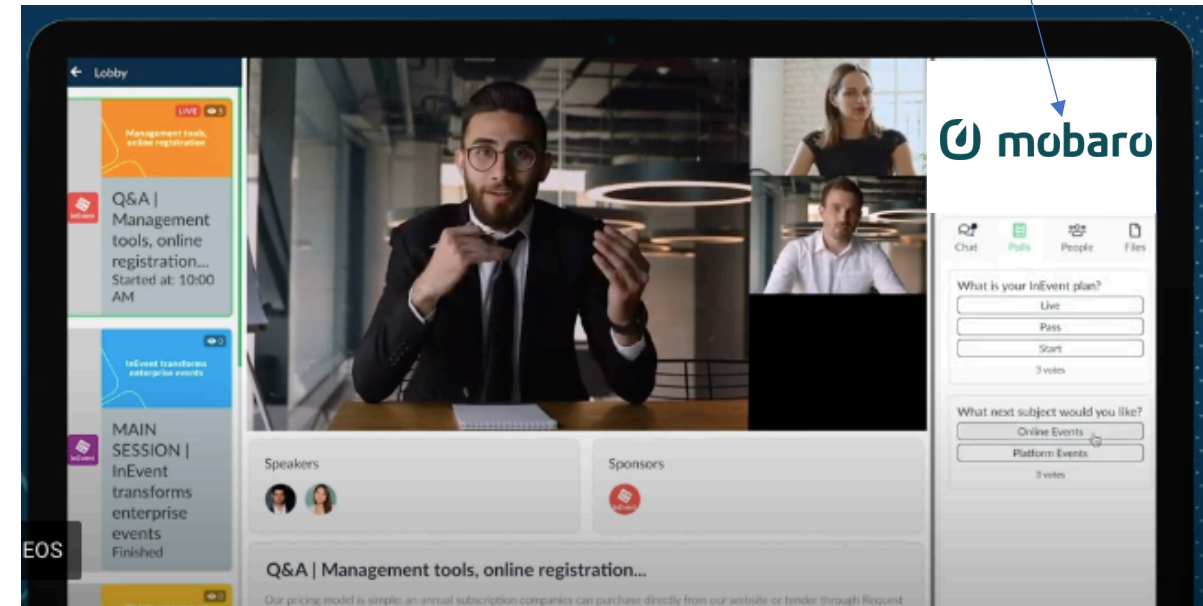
Lobby

LIVE 5

Management tools, online registration

InEvent

Q&A | Management tools, online registration...
Started at: 10:00 AM

0

InEvent transforms enterprise events

InEvent

MAIN SESSION | InEvent transforms enterprise events
Finished

0

EOS

mobaro

Chat Polls People Files

What is your InEvent plan?

Live

Pass

Start

3 votes

What next subject would you like?

Online Events

Platform Events

3 votes

Speakers

Sponsors

InEvent

Q&A | Management tools, online registration...

Our pricing model is simple: an annual subscription companies can purchase directly from our website or tender through Request